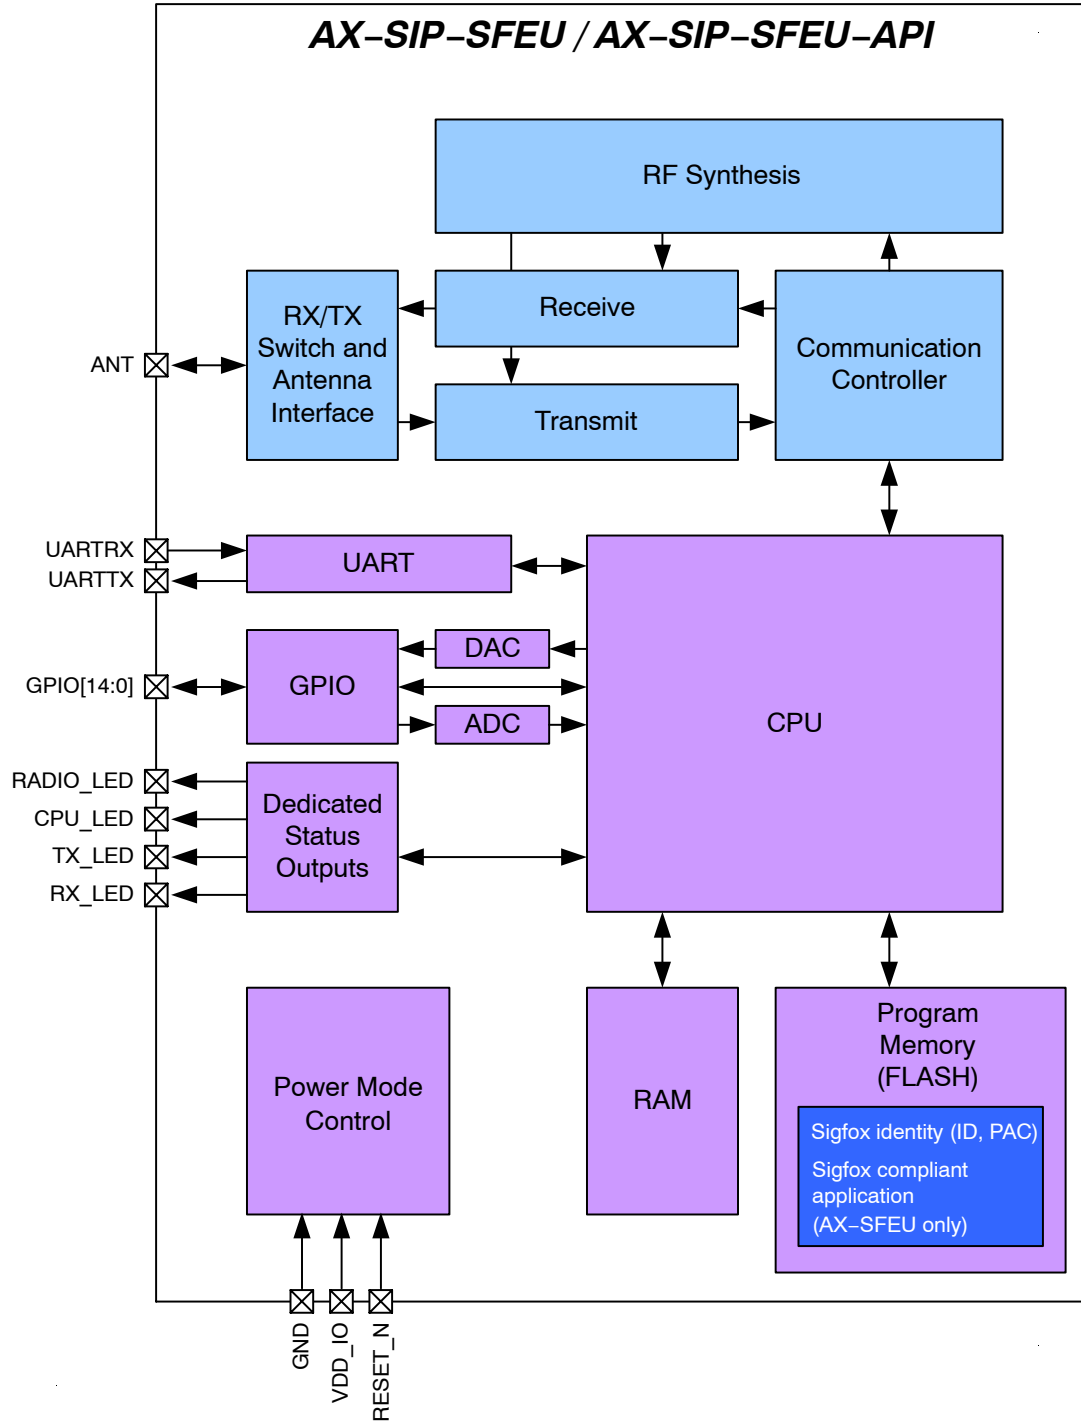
AX–SIP–SFEU / AX–SIP–SFEU–API

RF Synthesis

RX/TX Switch and Antenna Interface

Receive

Transmit

Communication Controller

ANT

UARTRX
UARTTX

UART

GPIO[14:0]

GPIO

DAC

ADC

CPU

RADIO_LED
CPU_LED
TX_LED
RX_LED

Dedicated Status Outputs

Power Mode Control

RAM

Program Memory (FLASH)

Sigfox identity (ID, PAC)
Sigfox compliant application (AX–SFEU only)

GND
VDD_IO
RESET_N